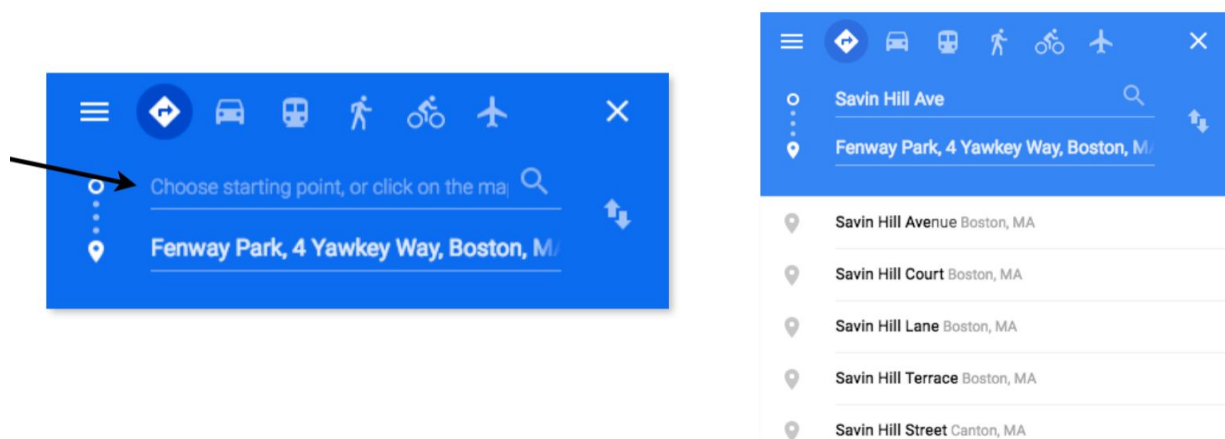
Choose starting point, or click on the ma

Fenway Park, 4 Yawkey Way, Boston, M

Savin Hill Ave

Fenway Park, 4 Yawkey Way, Boston, M

Savin Hill Avenue Boston, MA

Savin Hill Court Boston, MA

Savin Hill Lane Boston, MA

Savin Hill Terrace Boston, MA

Savin Hill Street Canton, MA